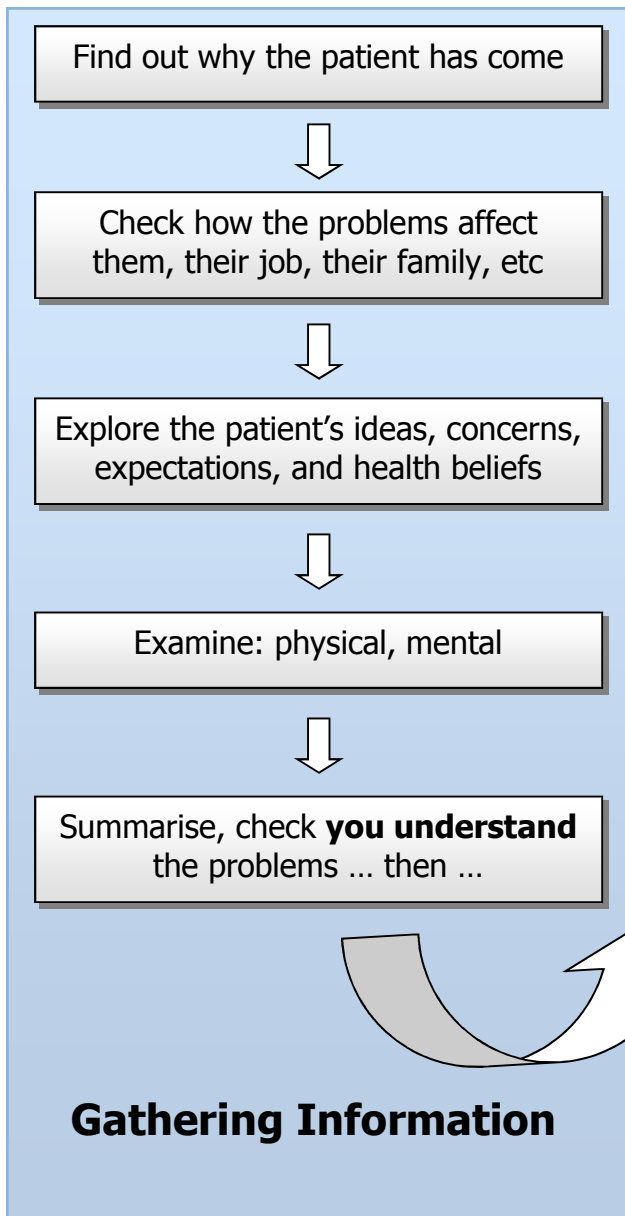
Find out why the patient has come

Check how the problems affect them, their job, their family, etc

Explore the patient's ideas, concerns, expectations, and health beliefs

Examine: physical, mental

Summarise, check **you understand** the problems … then …

**Gathering Information**